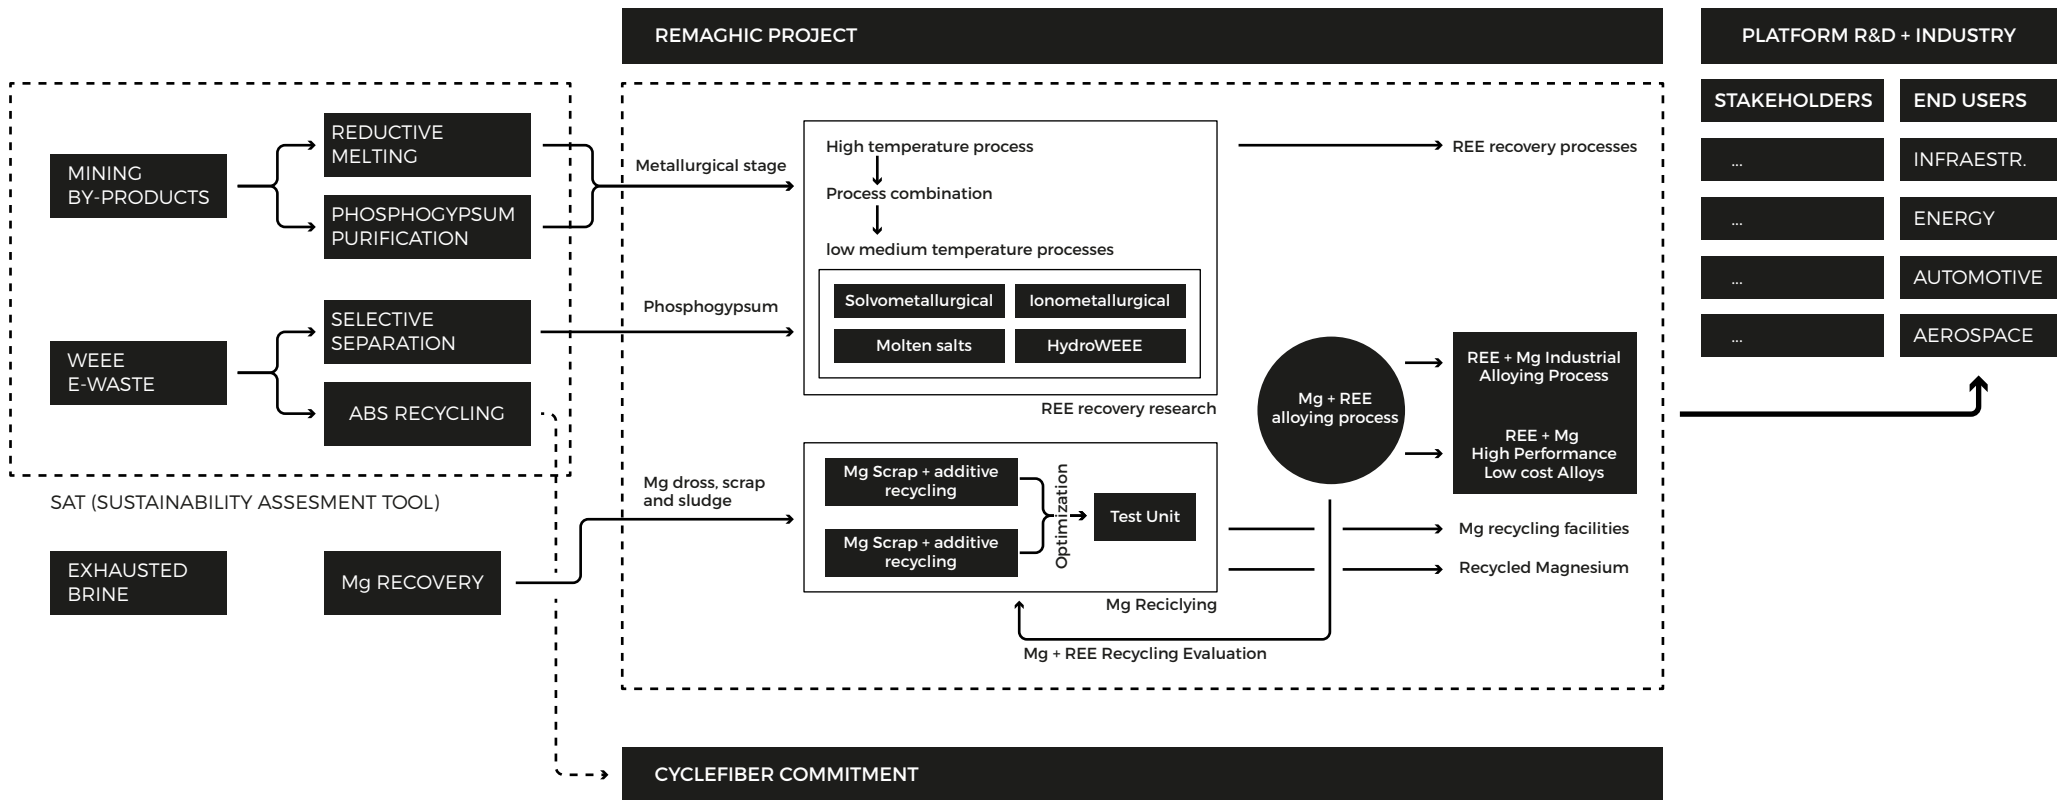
REMAGHIC PROJECT

PLATFORM R&D + INDUSTRY

STAKEHOLDERS

END USERS

...

INFRAESTR.

...

ENERGY

...

AUTOMOTIVE

...

AEROSPACE

MINING BY-PRODUCTS

REDUCTIVE MELTING

PHOSPHOGYPSUM PURIFICATION

WEEE E-WASTE

SELECTIVE SEPARATION

ABS RECYCLING

SAT (SUSTAINABILITY ASSESMENT TOOL)

EXHAUSTED BRINE

Mg RECOVERY

Metallurgical stage

High temperature process

Process combination

low medium temperature processes

Solvometallurgical

Ionometallurgical

Molten salts

HydroWEEE

REE recovery research

REE recovery processes

Phosphogypsum

Mg + REE alloying process

REE + Mg Industrial Alloying Process

REE + Mg High Performance Low cost Alloys

Mg dross, scrap and sludge

Mg Scrap + additive recycling

Mg Scrap + additive recycling

Optimization

Test Unit

Mg recycling facilities

Recycled Magnesium

Mg Reciclying

Mg + REE Recycling Evaluation

CYCLEFIBER COMMITMENT